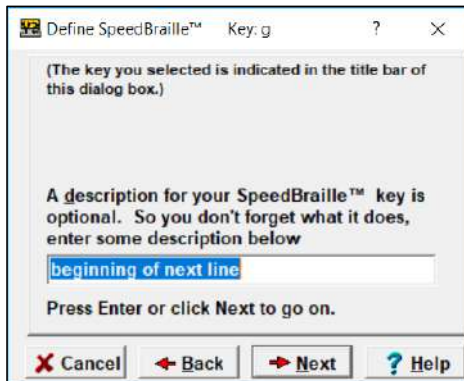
Define SpeedBraille™ Key: g ? ×

(The key you selected is indicated in the title bar of this dialog box.)

A description for your SpeedBraille™ key is optional. So you don't forget what it does, enter some description below

beginning of next line

Press Enter or click Next to go on.

Cancel Back Next ? Help